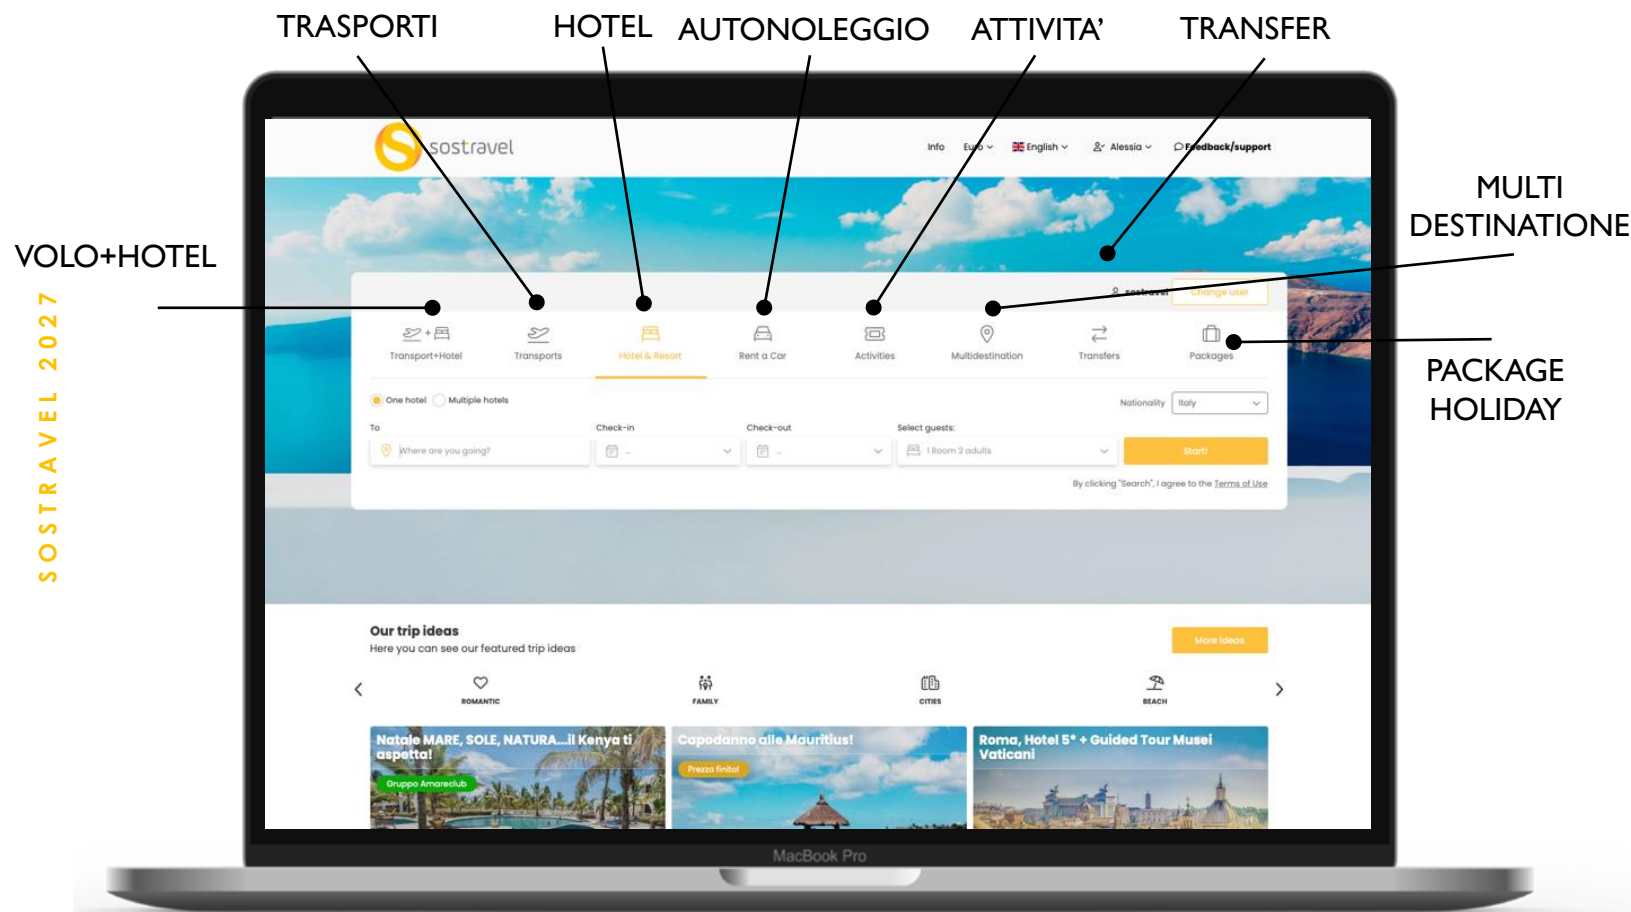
TRASPORTI HOTEL AUTONOLEGGIO ATTIVITA' TRANSFER

MULTI DESTINATIONE

VOLO+HOTEL

SOSTRAVEL 2027

PACKAGE HOLIDAY

sostravel

Info Euro English Alessia Feedback/support

sostravel Change user

Transport+Hotel Transports Hotel & Resort Rent a Car Activities Multidestination Transfers Packages

One hotel Multiple hotels

Nationality Italy

To Where are you going?

Check-in

Check-out

Select guests: 1 Room 2 adults

Start!

By clicking "Search", I agree to the Terms of Use

Our trip ideas

Here you can see our featured trip ideas

More ideas

ROMANTIC FAMILY CITIES BEACH

Natale MARE, SOLE, NATURA...il Kenya ti aspetta!

Gruppo Amareclub

Capodanno alle Mauritius!

Prezzo finito!

Roma, Hotel 5* + Guided Tour Musei Vaticani

MacBook Pro